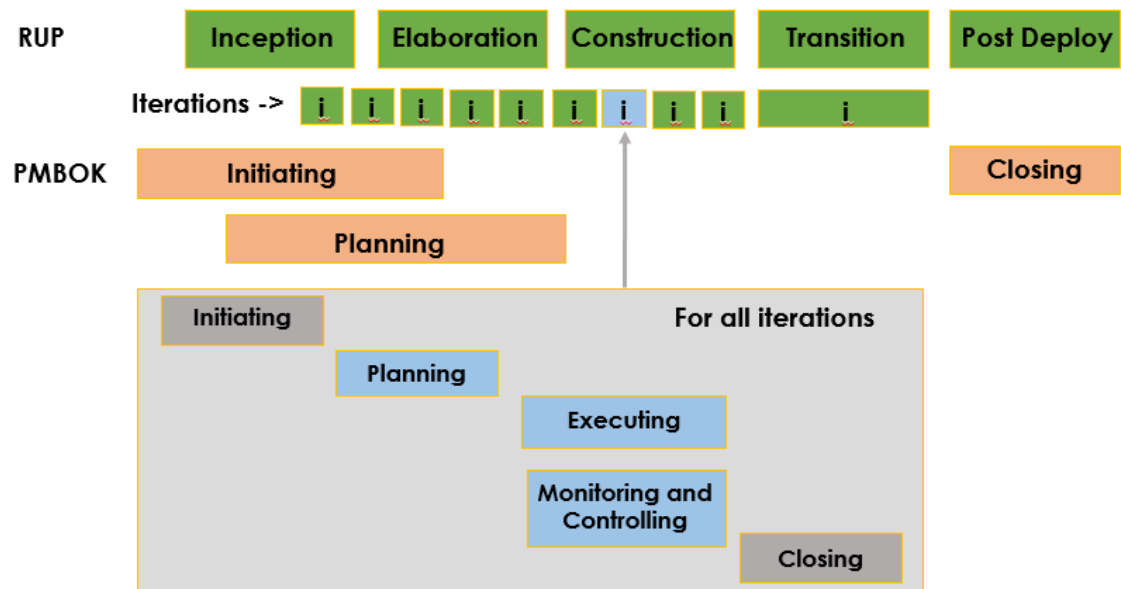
RUP

Inception

Elaboration

Construction

Transition

Post Deploy

Iterations ->

i i i i i i i i i i

PMBOK

Initiating

Closing

Planning

Initiating

For all iterations

Planning

Executing

Monitoring and Controlling

Closing